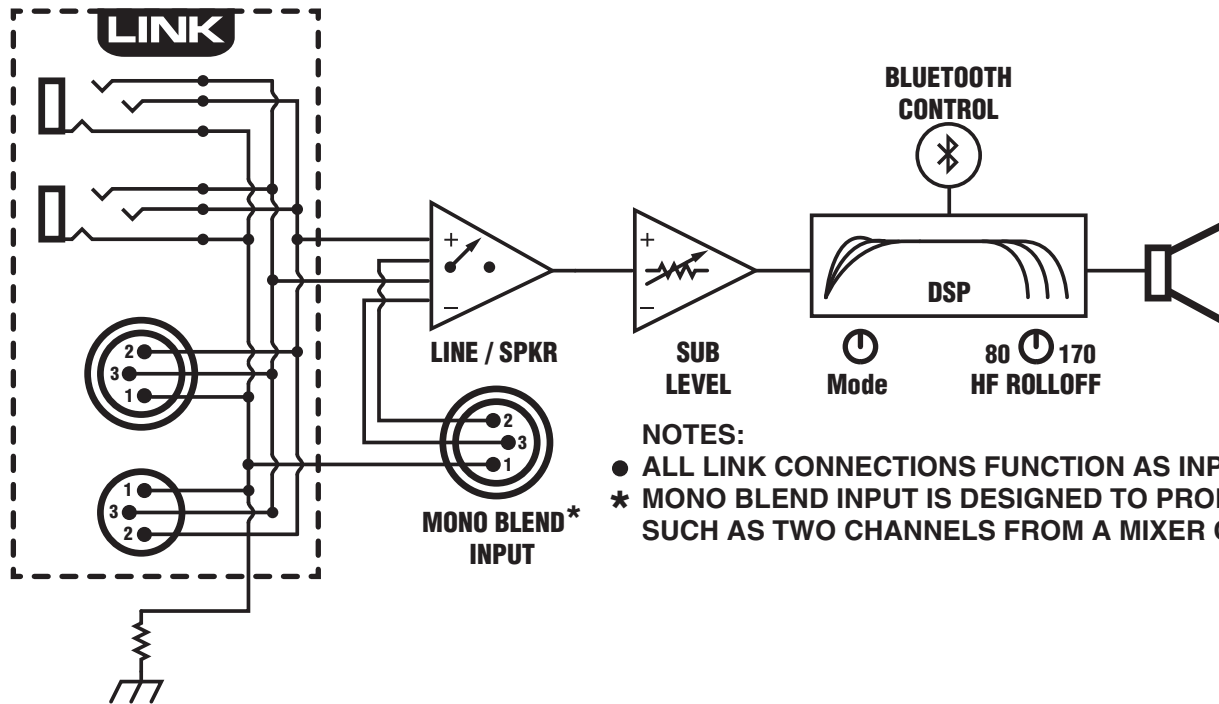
LINK

2
3
1

1
3
2

+
–

LINE / SPKR

2
3
1

MONO BLEND*
INPUT

+
–

SUB
LEVEL

BLUETOOTH
CONTROL

DSP

Mode

80 170
HF ROLLOFF

NOTES:
● ALL LINK CONNECTIONS FUNCTION AS INP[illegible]
* MONO BLEND INPUT IS DESIGNED TO PRO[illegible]
SUCH AS TWO CHANNELS FROM A MIXER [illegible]